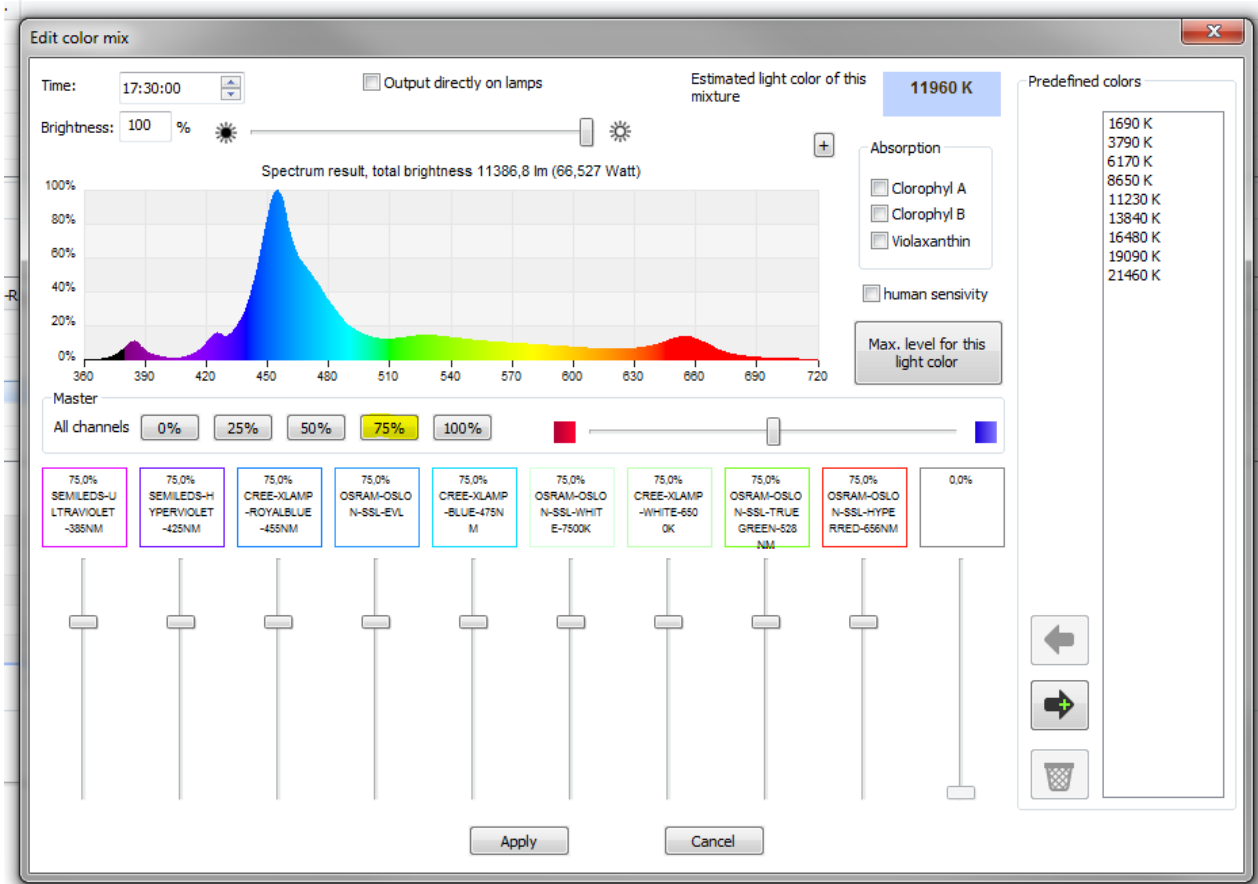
Edit color mix

Time: 17:30:00

Output directly on lamps

Estimated light color of this mixture

11960 K

Brightness: 100 %

+

Spectrum result, total brightness 11386,8 lm (66,527 Watt)

100%
80%
60%
40%
20%
0%

360 390 420 450 480 510 540 570 600 630 660 690 720

Absorption
Clorophyl A
Clorophyl B
Violaxanthin

human sensivity

Max. level for this light color

Master
All channels 0% 25% 50% 75% 100%

75,0% SEMILEDS-ULTRAVIOLET-385NM

75,0% SEMILEDS-HYPERVIOLET-425NM

75,0% CREE-XLAMP-ROYALBLUE-455NM

75,0% OSRAM-OSLON-SSL-EVL

75,0% CREE-XLAMP-BLUE-475NM

75,0% OSRAM-OSLON-SSL-WHITE-7500K

75,0% CREE-XLAMP-WHITE-6500K

75,0% OSRAM-OSLON-SSL-TRUEGREEN-528NM

75,0% OSRAM-OSLON-SSL-HYPERRED-656NM

0,0%

Predefined colors
1690 K
3790 K
6170 K
8650 K
11230 K
13840 K
16480 K
19090 K
21460 K

Apply
Cancel